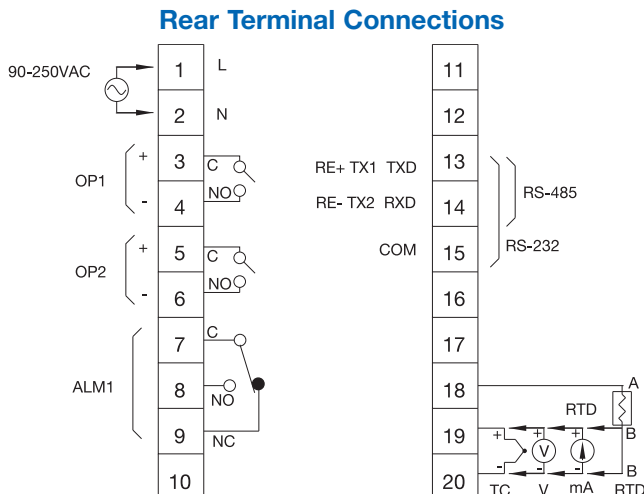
Rear Terminal Connections

90-250VAC

1 L

2 N

OP1 + 3 C
- 4 NO

OP2 + 5 C
- 6 NO

ALM1 7 C
8 NO
9 NC

10

11

12

RE+ TX1 TXD 13
RE- TX2 RXD 14
COM 15

RS-485
RS-232

16

17

18

19

20

A
RTD
B
B
+ + +
- - -
V
TC V mA RTD